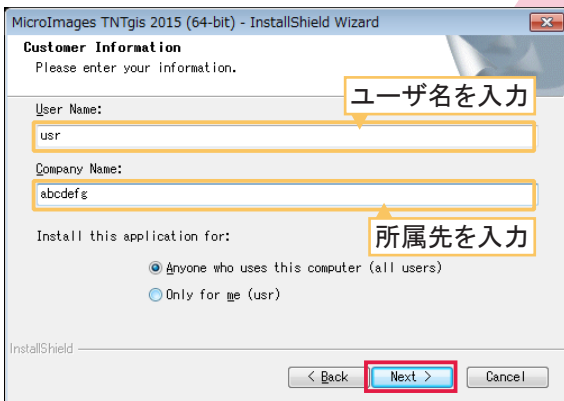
MicroImages TNTgis 2015 (64-bit) - InstallShield Wizard

Customer Information
Please enter your information.

ユーザ名を入力

User Name:
usr

Company Name:
abcdefg

所属先を入力

Install this application for:

Anyone who uses this computer (all users)

Only for me (usr)

InstallShield

< Back  Next >  Cancel